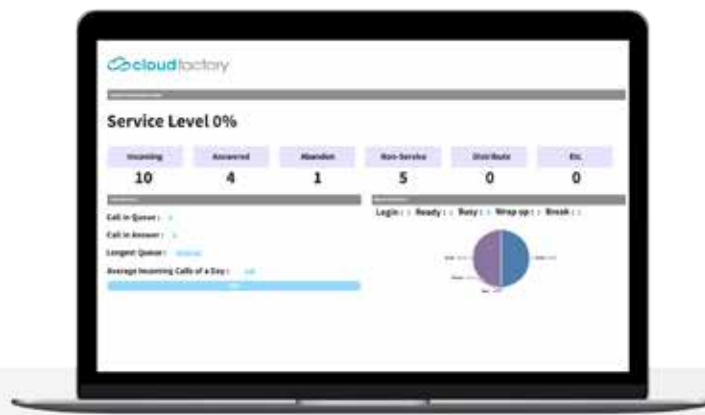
cloudfactory

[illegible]

Service Level 0%

| Incoming | Answered | Abandon | Non-Service | Distribute | Etc. |
|---|---|---|---|---|---|
| 10 | 4 | 1 | 5 | 0 | 0 |

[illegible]

Call in Queue : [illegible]

Call in Answer : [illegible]

Longest Queue : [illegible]

Average Incoming Calls of a Day : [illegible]

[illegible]

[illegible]

Login : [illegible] Ready : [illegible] Busy : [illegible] Wrap up : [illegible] Break : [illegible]

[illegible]